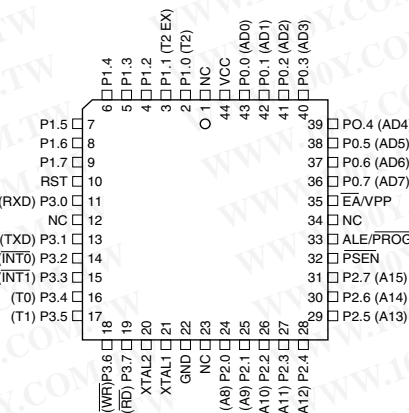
P1.4
P1.3
P1.2
P1.1 (T2 EX)
P1.0 (T2)
NC
VCC
P0.0 (AD0)
P0.1 (AD1)
P0.2 (AD2)
P0.3 (AD3)
6
5
4
3
2
1
44
43
42
41
40

P1.5 7
P1.6 8
P1.7 9
RST 10
(RXD) P3.0 11
NC 12
(TXD) P3.1 13
$(\overline{INT0})$ P3.2 14
$(\overline{INT1})$ P3.3 15
(T0) P3.4 16
(T1) P3.5 17

39 PO.4 (AD4)
38 P0.5 (AD5)
37 P0.6 (AD6)
36 P0.7 (AD7)
35 $\overline{EA}$/VPP
34 NC
33 ALE/$\overline{PROG}$
32 $\overline{PSEN}$
31 P2.7 (A15)
30 P2.6 (A14)
29 P2.5 (A13)

18
19
20
21
22
23
24
25
26
27
28
$(\overline{WR})$P3.6
$(\overline{RD})$ P3.7
XTAL2
XTAL1
GND
NC
(A8) P2.0
(A9) P2.1
(A10) P2.2
(A11) P2.3
(A12) P2.4